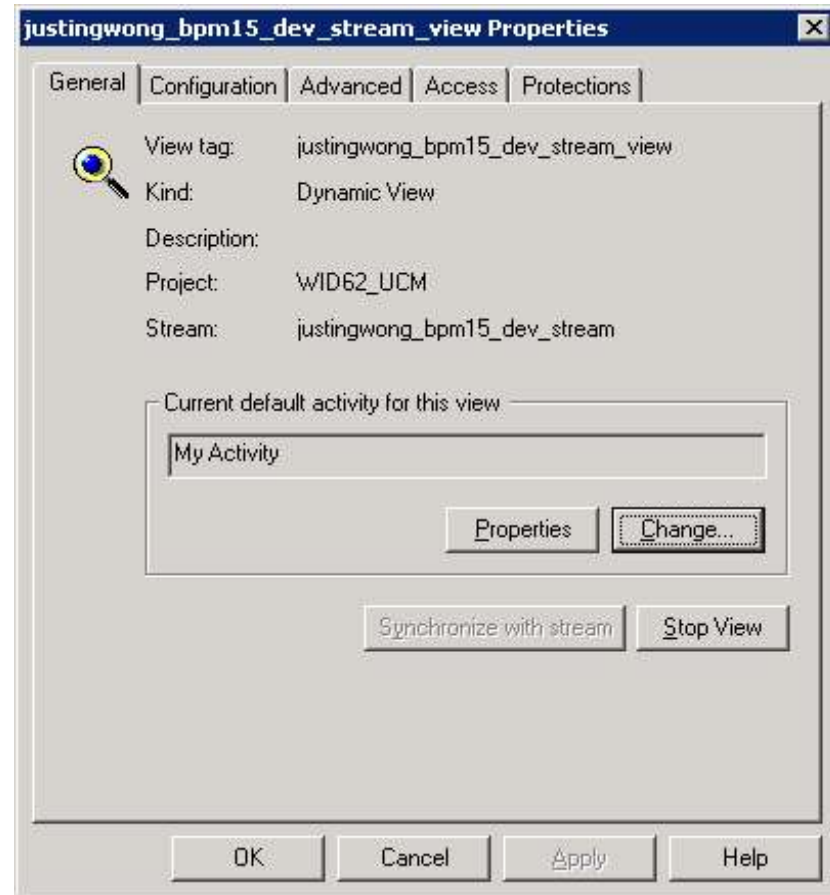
justingwong_bpm15_dev_stream_view Properties

General | Configuration | Advanced | Access | Protections

View tag: justingwong_bpm15_dev_stream_view
Kind: Dynamic View
Description:
Project: WID62_UCM
Stream: justingwong_bpm15_dev_stream

Current default activity for this view
My Activity

Properties Change...

Synchronize with stream Stop View

OK Cancel Apply Help